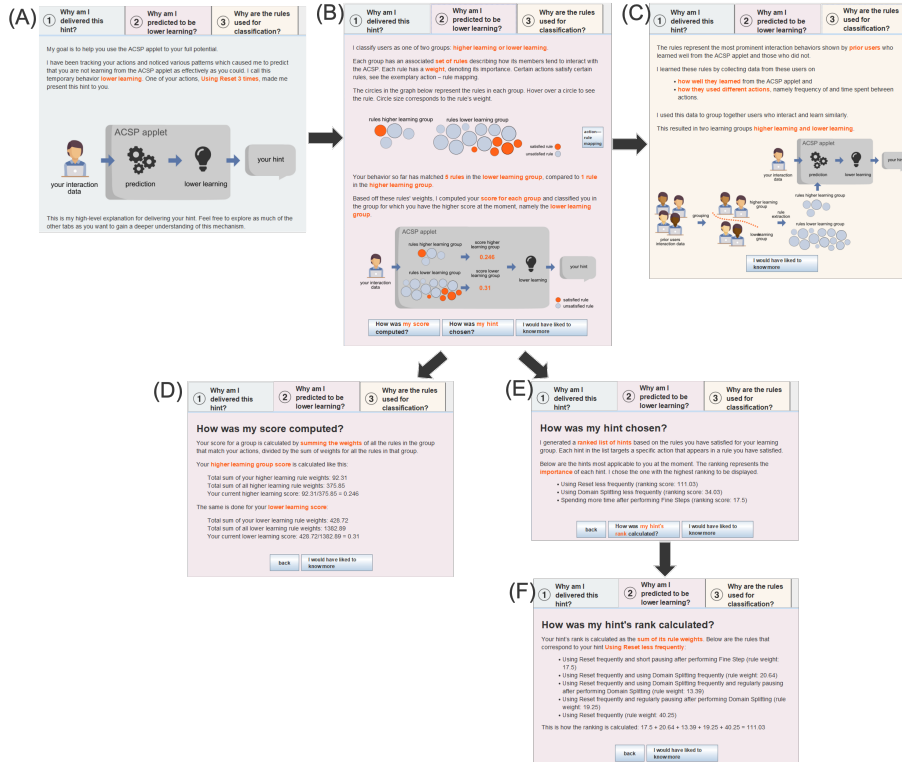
(A)

1 Why am I delivered this hint?
2 Why am I predicted to be lower learning?
3 Why are the rules used for classification?

My goal is to help you use the ACSP applet to your full potential.

I have been tracking your actions and noticed various patterns which caused me to predict that you are not learning from the ACSP applet as effectively as you could. I call this temporary behavior lower learning. One of your actions, Using Reset 3 times, made me present this hint to you.

ACSP applet
your interaction data
prediction
lower learning
your hint

This is my high-level explanation for delivering your hint. Feel free to explore as much of the other tabs as you want to gain a deeper understanding of this mechanism.

(B)

1 Why am I delivered this hint?
2 Why am I predicted to be lower learning?
3 Why are the rules used for classification?

I classify users as one of two groups: higher learning or lower learning.

Each group has an associated set of rules describing how its members tend to interact with the ACSP. Each rule has a weight, denoting its importance. Certain actions satisfy certain rules, see the exemplary action – rule mapping.

The circles in the graph below represent the rules in each group. Hover over a circle to see the rule. Circle size corresponds to the rule's weight.

rules higher learning group
rules lower learning group
satisfied rule
unsatisfied rule
action–rule mapping

Your behavior so far has matched 5 rules in the lower learning group, compared to 1 rule in the higher learning group.

Based off these rules' weights, I computed your score for each group and classified you in the group for which you have the higher score at the moment, namely the lower learning group.

ACSP applet
rules higher learning group
score higher learning group
0.246
rules lower learning group
score lower learning group
0.31
your interaction data
lower learning
your hint
satisfied rule
unsatisfied rule

How was my score computed?
How was my hint chosen?
I would have liked to know more

(C)

1 Why am I delivered this hint?
2 Why am I predicted to be lower learning?
3 Why are the rules used for classification?

The rules represent the most prominent interaction behaviors shown by prior users who learned well from the ACSP applet and those who did not.

I learned these rules by collecting data from these users on
• how well they learned from the ACSP applet and
• how they used different actions, namely frequency of and time spent between actions.

I used this data to group together users who interact and learn similarly.

This resulted in two learning groups higher learning and lower learning.

ACSP applet
your interaction data
prediction
lower learning
your hint
higher learning group
lower learning group
grouping
rule extraction
rules higher learning group
rules lower learning group
your users interaction data

I would have liked to know more

(D)

1 Why am I delivered this hint?
2 Why am I predicted to be lower learning?
3 Why are the rules used for classification?

How was my score computed?

Your score for a group is calculated by summing the weights of all the rules in the group that match your actions, divided by the sum of weights for all the rules in that group.

Your higher learning group score is calculated like this:

Total sum of your higher learning rule weights: 92.31
Total sum of all higher learning rule weights: 375.85
Your current higher learning score: 92.31/375.85 = 0.246

The same is done for your lower learning score:

Total sum of your lower learning rule weights: 428.72
Total sum of all lower learning rule weights: 1382.89
Your current lower learning score: 428.72/1382.89 = 0.31

back
I would have liked to know more

(E)

1 Why am I delivered this hint?
2 Why am I predicted to be lower learning?
3 Why are the rules used for classification?

How was my hint chosen?

I generated a ranked list of hints based on the rules you have satisfied for your learning group. Each hint in the list targets a specific action that appears in a rule you have satisfied.

Below are the hints most applicable to you at the moment. The ranking represents the importance of each hint. I chose the one with the highest ranking to be displayed:

• Using Reset less frequently (ranking score: 111.03)
• Using Domain Splitting less frequently (ranking score: 34.03)
• Spending more time after performing Fine Steps (ranking score: 17.5)

back
How was my hint's rank calculated?
I would have liked to know more

(F)

1 Why am I delivered this hint?
2 Why am I predicted to be lower learning?
3 Why are the rules used for classification?

How was my hint's rank calculated?

Your hint's rank is calculated as the sum of its rule weights. Below are the rules that correspond to your hint Using Reset less frequently:

• Using Reset frequently and short pausing after performing Fine Step (rule weight: 17.5)
• Using Reset frequently and using Domain Splitting frequently (rule weight: 20.64)
• Using Reset frequently and using Domain Splitting frequently and regularly pausing after performing Domain Splitting (rule weight: 13.39)
• Using Reset frequently and regularly pausing after performing Domain Splitting (rule weight: 19.25)
• Using Reset frequently (rule weight: 40.25)

This is how the ranking is calculated: 17.5 + 20.64 + 13.39 + 19.25 + 40.25 = 111.03

back
I would have liked to know more